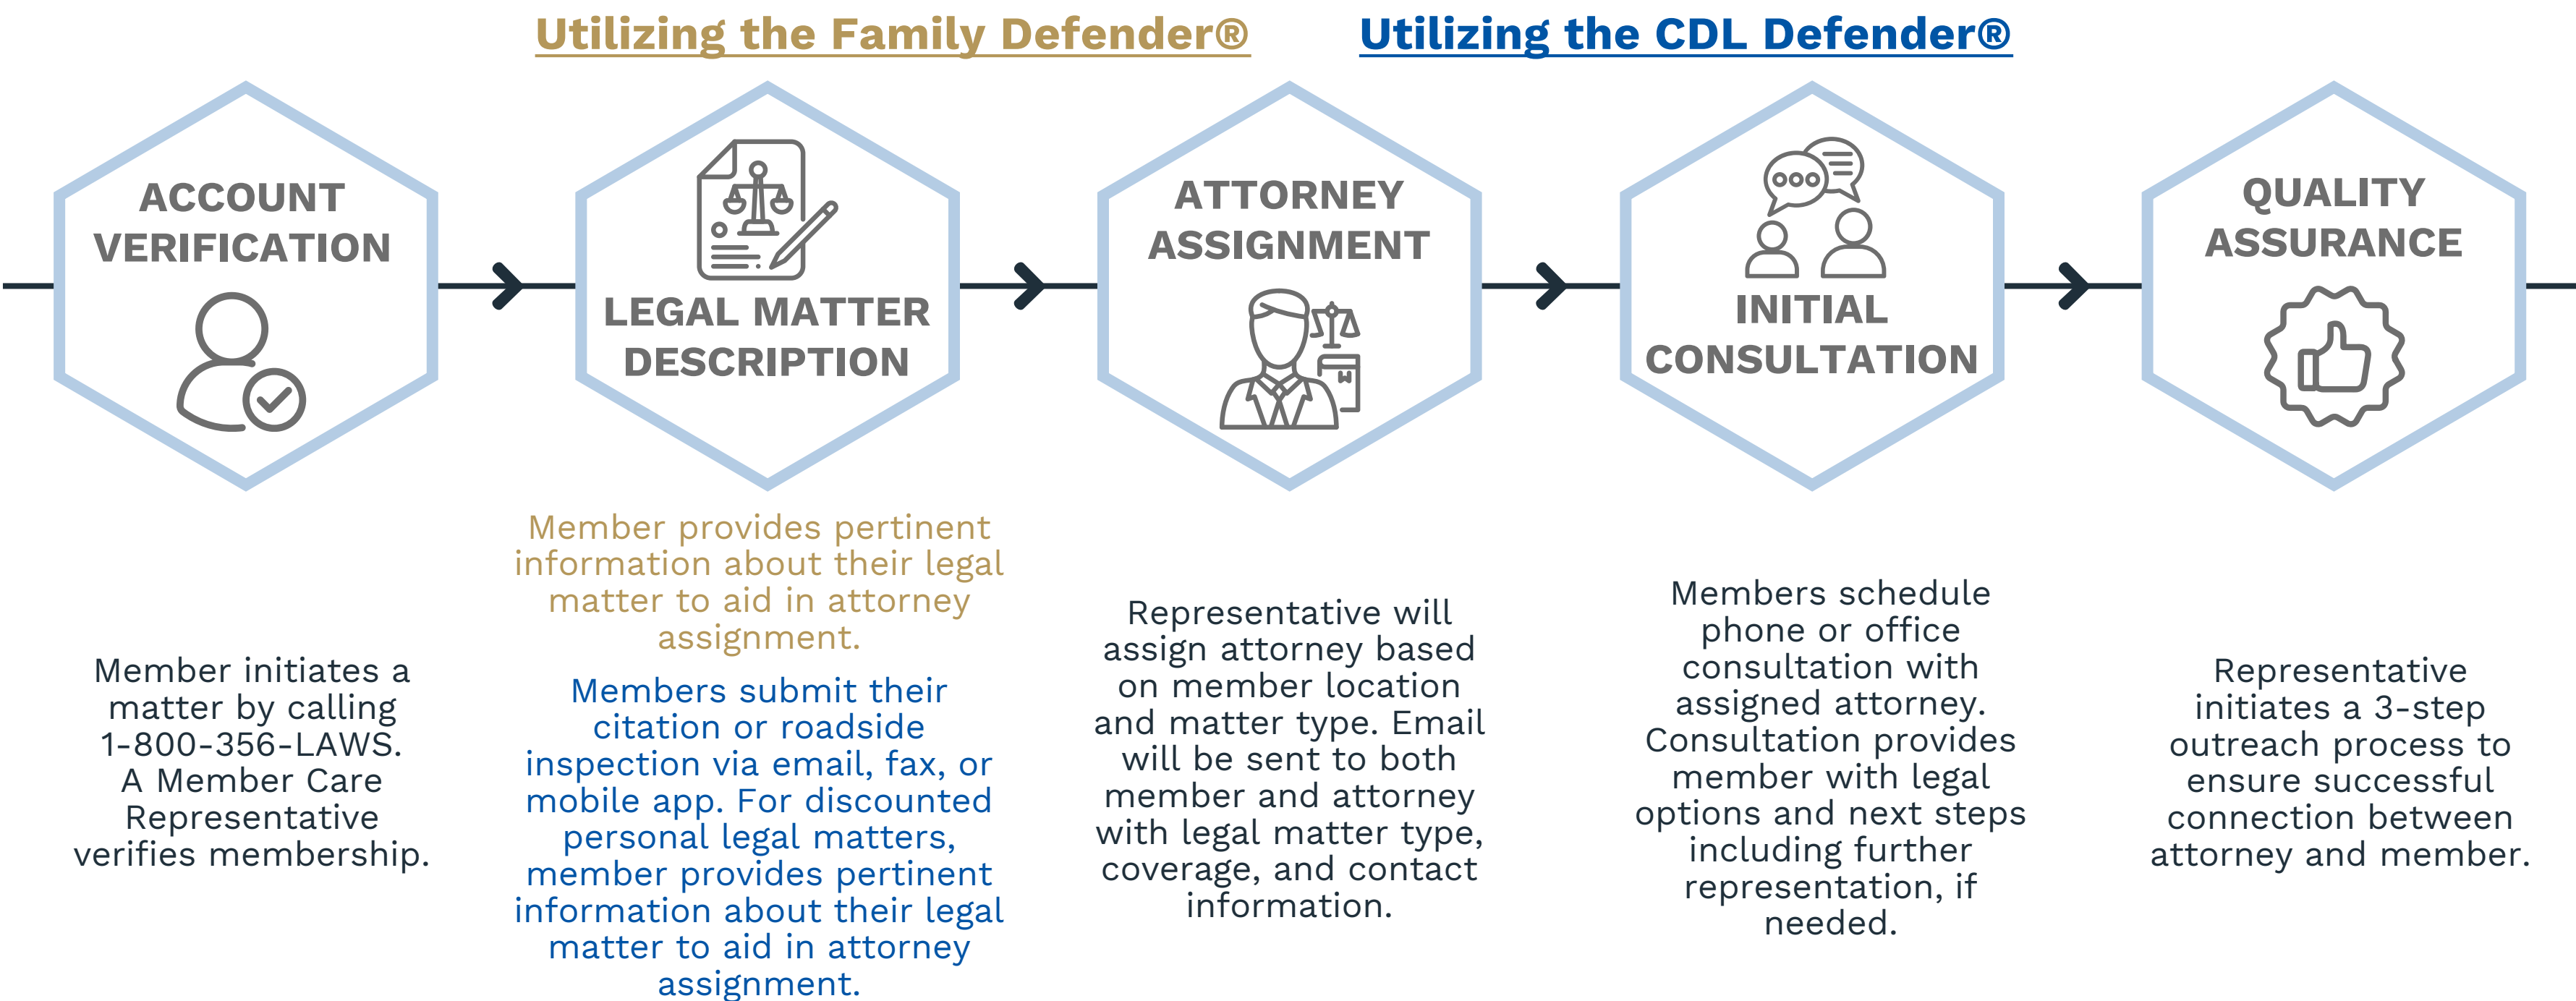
Utilizing the Family Defender®

Utilizing the CDL Defender®

ACCOUNT VERIFICATION

LEGAL MATTER DESCRIPTION

ATTORNEY ASSIGNMENT

INITIAL CONSULTATION

QUALITY ASSURANCE

Member initiates a matter by calling 1-800-356-LAWS. A Member Care Representative verifies membership.

Member provides pertinent information about their legal matter to aid in attorney assignment.

Members submit their citation or roadside inspection via email, fax, or mobile app. For discounted personal legal matters, member provides pertinent information about their legal matter to aid in attorney assignment.

Representative will assign attorney based on member location and matter type. Email will be sent to both member and attorney with legal matter type, coverage, and contact information.

Members schedule phone or office consultation with assigned attorney. Consultation provides member with legal options and next steps including further representation, if needed.

Representative initiates a 3-step outreach process to ensure successful connection between attorney and member.